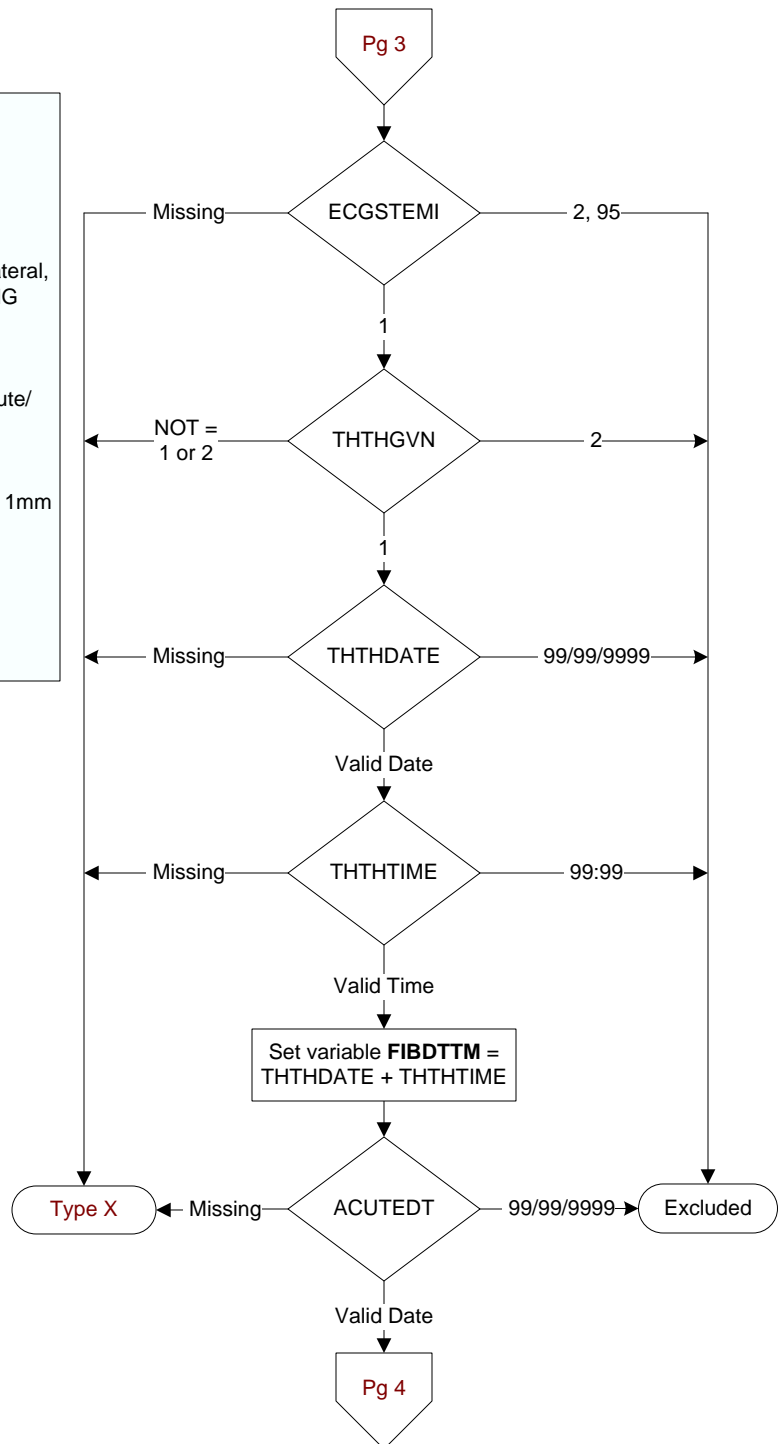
Pg 3

ateral, G

ute/

1mm

Missing
ECGSTEMI
2, 95
1
NOT = 1 or 2
THTHGVN
2
1
Missing
THTHDATE
99/99/9999
Valid Date
Missing
THTHTIME
99:99
Valid Time
Set variable **FIBDTTM** = THTHDATE + THTHTIME
Type X
Missing
ACUTEDT
99/99/9999
Excluded
Valid Date
Pg 4